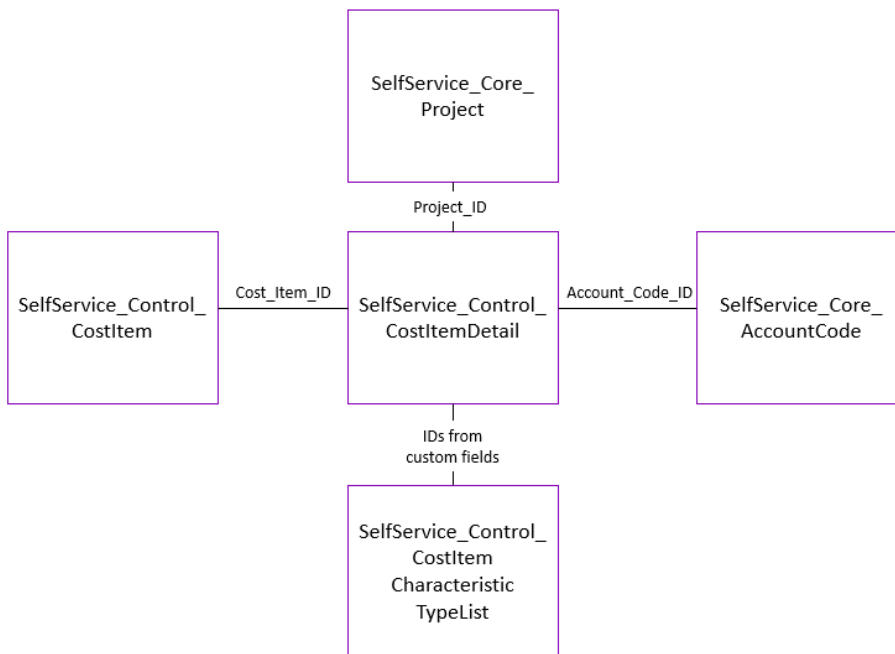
SelfService_Core_ Project

Project_ID

SelfService_Control_ CostItem

Cost_Item_ID

SelfService_Control_ CostItemDetail

Account_Code_ID

SelfService_Core_ AccountCode

IDs from custom fields

SelfService_Control_ CostItem Characteristic TypeList